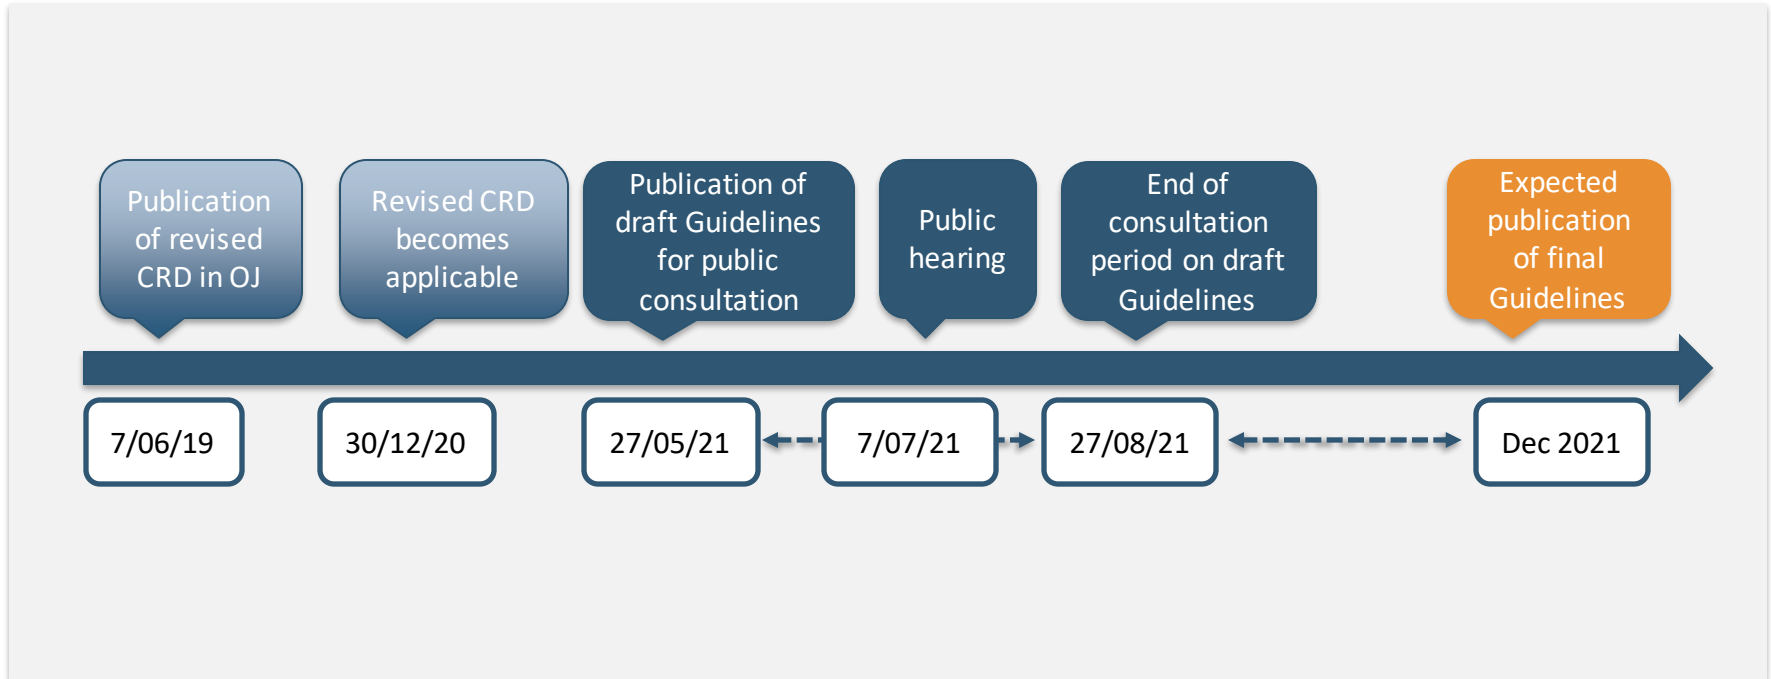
Publication of revised CRD in OJ

Revised CRD becomes applicable

Publication of draft Guidelines for public consultation

Public hearing

End of consultation period on draft Guidelines

Expected publication of final Guidelines

7/06/19

30/12/20

27/05/21

7/07/21

27/08/21

Dec 2021